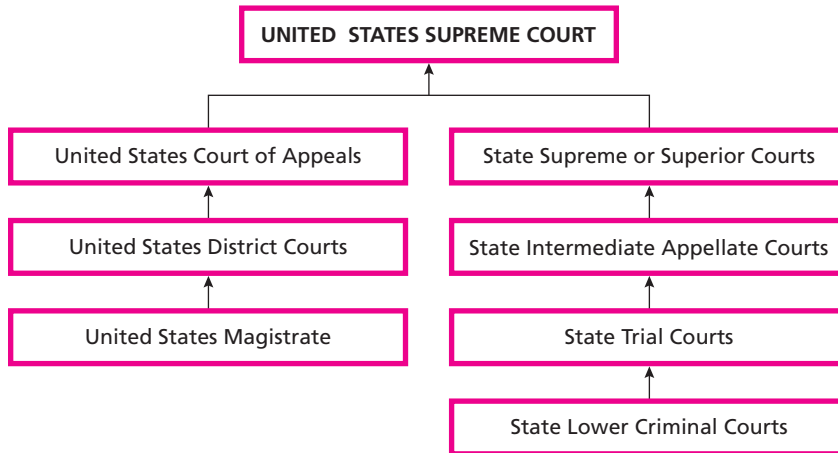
UNITED STATES SUPREME COURT

United States Court of Appeals

United States District Courts

United States Magistrate

State Supreme or Superior Courts

State Intermediate Appellate Courts

State Trial Courts

State Lower Criminal Courts